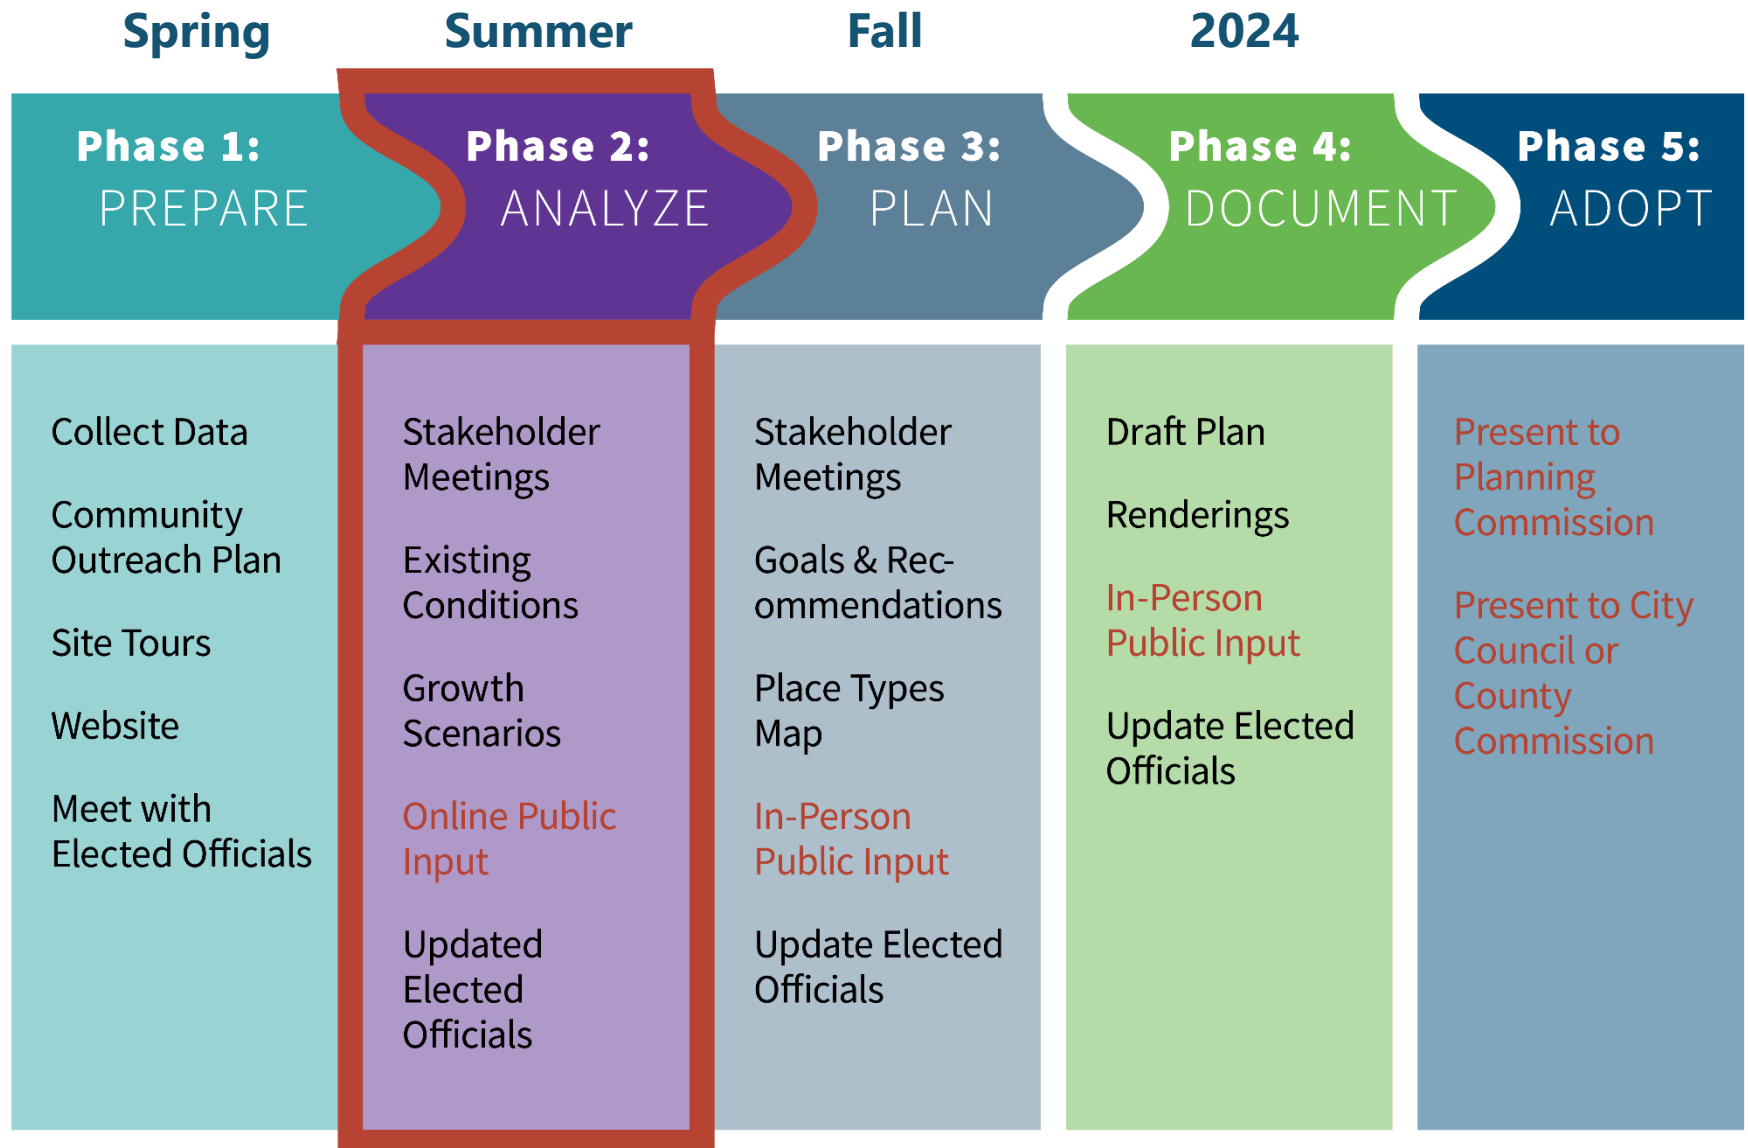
Spring Summer Fall 2024

Phase 1: PREPARE

Collect Data

Community Outreach Plan

Site Tours

Website

Meet with Elected Officials

Phase 2: ANALYZE

Stakeholder Meetings

Existing Conditions

Growth Scenarios

Online Public Input

Updated Elected Officials

Phase 3: PLAN

Stakeholder Meetings

Goals & Recommendations

Place Types Map

In-Person Public Input

Update Elected Officials

Phase 4: DOCUMENT

Draft Plan

Renderings

In-Person Public Input

Update Elected Officials

Phase 5: ADOPT

Present to Planning Commission

Present to City Council or County Commission